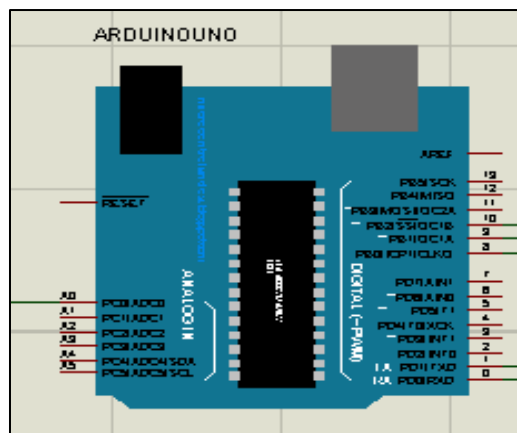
ARDUINOUNO

AREF
PB5/SCK 13
PB4/MISO 12
PB3/MOSI/OC2A 11
PB2/SS/OC1B 10
PB1/OC1A 9
PB0/ICP1/CLKO 8

RESET

DIGITAL (~PWM)

ANALOG IN

A0 PC0/ADC0
A1 PC1/ADC1
A2 PC2/ADC2
A3 PC3/ADC3
A4 PC4/ADC4/SDA
A5 PC5/ADC5/SCL

PD7/AIN1 7
PD6/AIN0 6
PD5/T1 5
PD4/T0/XCK 4
PD3/INT1 3
PD2/INT0 2
TX PD1/TXD 1
RX PD0/RXD 0